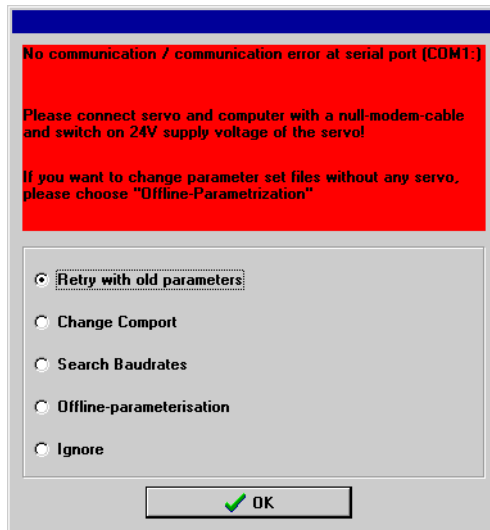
No communication / communication error at serial port (COM1:)

Please connect servo and computer with a null-modem-cable and switch on 24V supply voltage of the servo!

If you want to change parameter set files without any servo, please choose "Offline-Parametrization"

Retry with old parameters

Change Comport

Search Baudrates

Offline-parameterisation

Ignore

OK